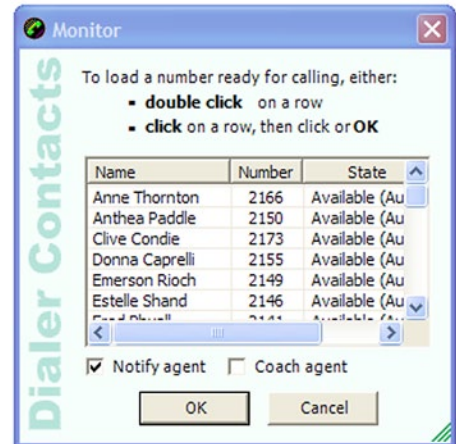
Monitor

Dialer Contacts

To load a number ready for calling, either:
- double click on a row
- click on a row, then click or OK

| Name | Number | State |
|---|---|---|
| Anne Thornton | 2166 | Available (Au |
| Anthea Paddle | 2150 | Available (Au |
| Clive Condie | 2173 | Available (Au |
| Donna Caprelli | 2155 | Available (Au |
| Emerson Rioch | 2149 | Available (Au |
| Estelle Shand | 2146 | Available (Au |
| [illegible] | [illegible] | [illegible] |

Notify agent
Coach agent

OK
Cancel